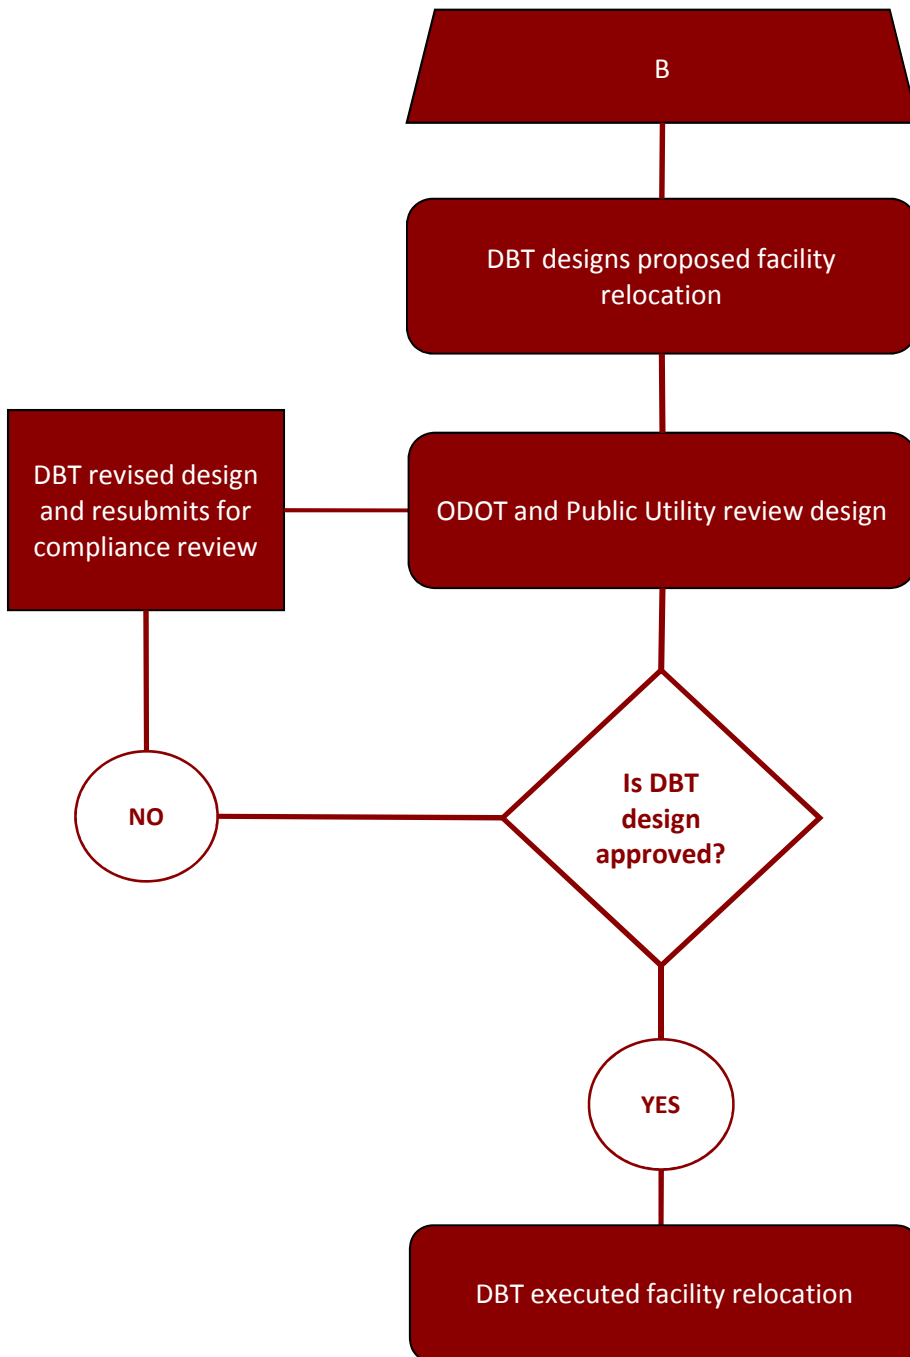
B

DBT designs proposed facility relocation

DBT revised design and resubmits for compliance review

ODOT and Public Utility review design

NO

Is DBT design approved?

YES

DBT executed facility relocation